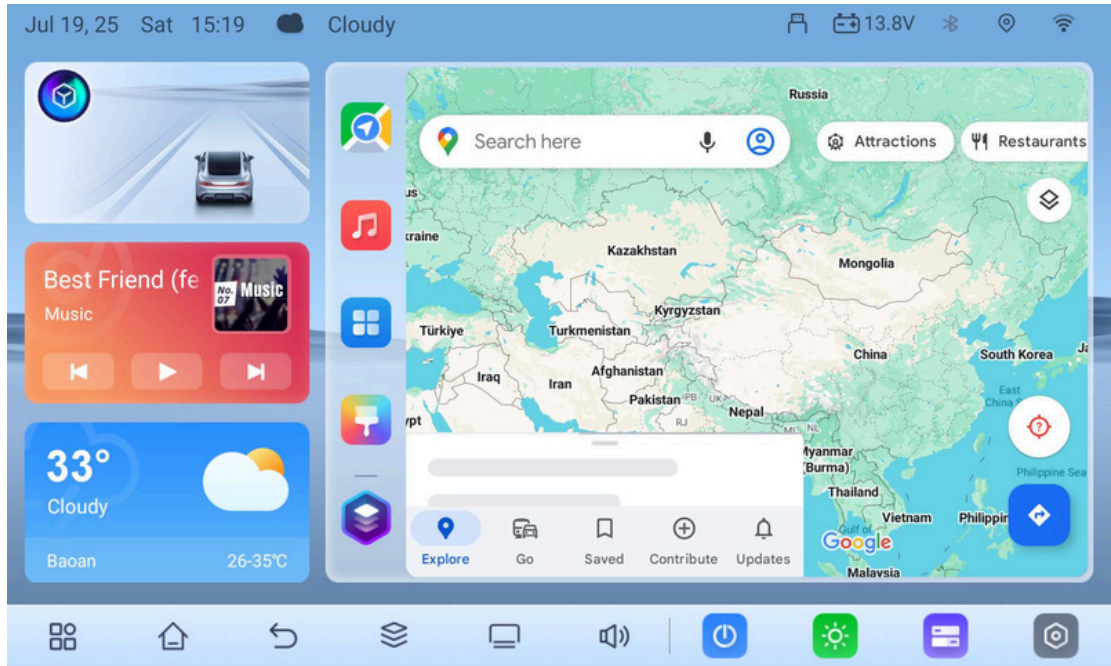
Jul 19, 25 Sat 15:19 Cloudy

13.8V

Best Friend (fe

Music

No. 07 Music

33°

Cloudy

Baoan 26-35℃

Search here

Attractions

Restaurants

Russia

us

raine

Kazakhstan

Mongolia

Türkiye

Turkmenistan

Kyrgyzstan

China

South Korea

Ja

Iraq

Iran

Afghanistan

Pakistan

PB

UK

Nepal

East China Sea

ypt

RJ

ML

NL

Myanmar (Burma)

Thailand

Philippine Sea

Vietnam

Philippin

Gulf of

Google

Malaysia

Explore

Go

Saved

Contribute

Updates